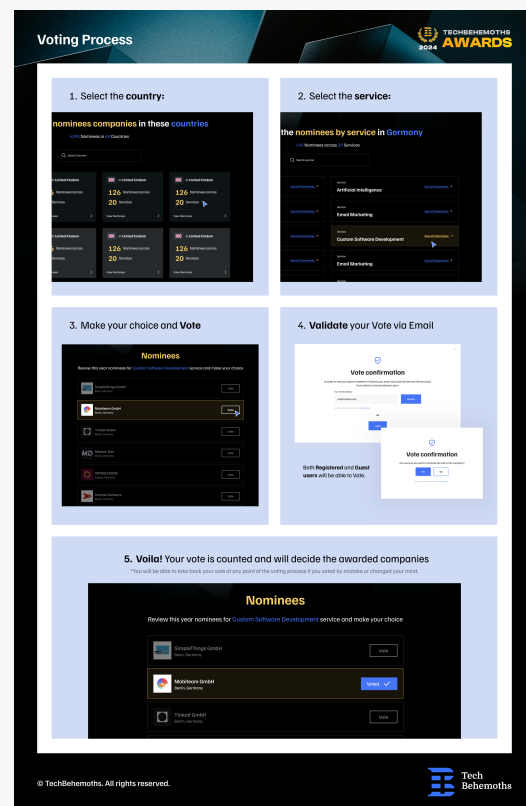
Voting Process

TECHBEHEMOTHS 2024 AWARDS

1. Select the **country**:

nominees companies in these countries

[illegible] Nominees in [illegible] Countries

Search country

United Kingdom

126 Nominees across

20 Services

View Nominees

2. Select the **service**:

the nominees by service in Germany

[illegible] Nominees across 20 Services

Search service

Artificial Intelligence

Email Marketing

Custom Software Development

Email Marketing

3. Make your choice and **Vote**

Nominees

Review this year nominees for Custom Software Development service and make your choice

SimpleThings GmbH

Mobiteam GmbH

Tinloof GmbH

Vote

4. **Validate** your Vote via Email

Vote confirmation

Vote confirmation

Both **Registered** and **Guest users** will be able to Vote.

5. **Voila!** Your vote is counted and will decide the awarded companies

*You will be able to take back your vote at any point of the voting process if you voted by mistake or changed your mind.

Nominees

Review this year nominees for Custom Software Development service and make your choice

SimpleThings GmbH
Berlin, Germany

Vote

Mobiteam GmbH
Berlin, Germany

Voted

Tinloof GmbH
Berlin, Germany

Vote

© TechBehemoths. All rights reserved.

Tech Behemoths